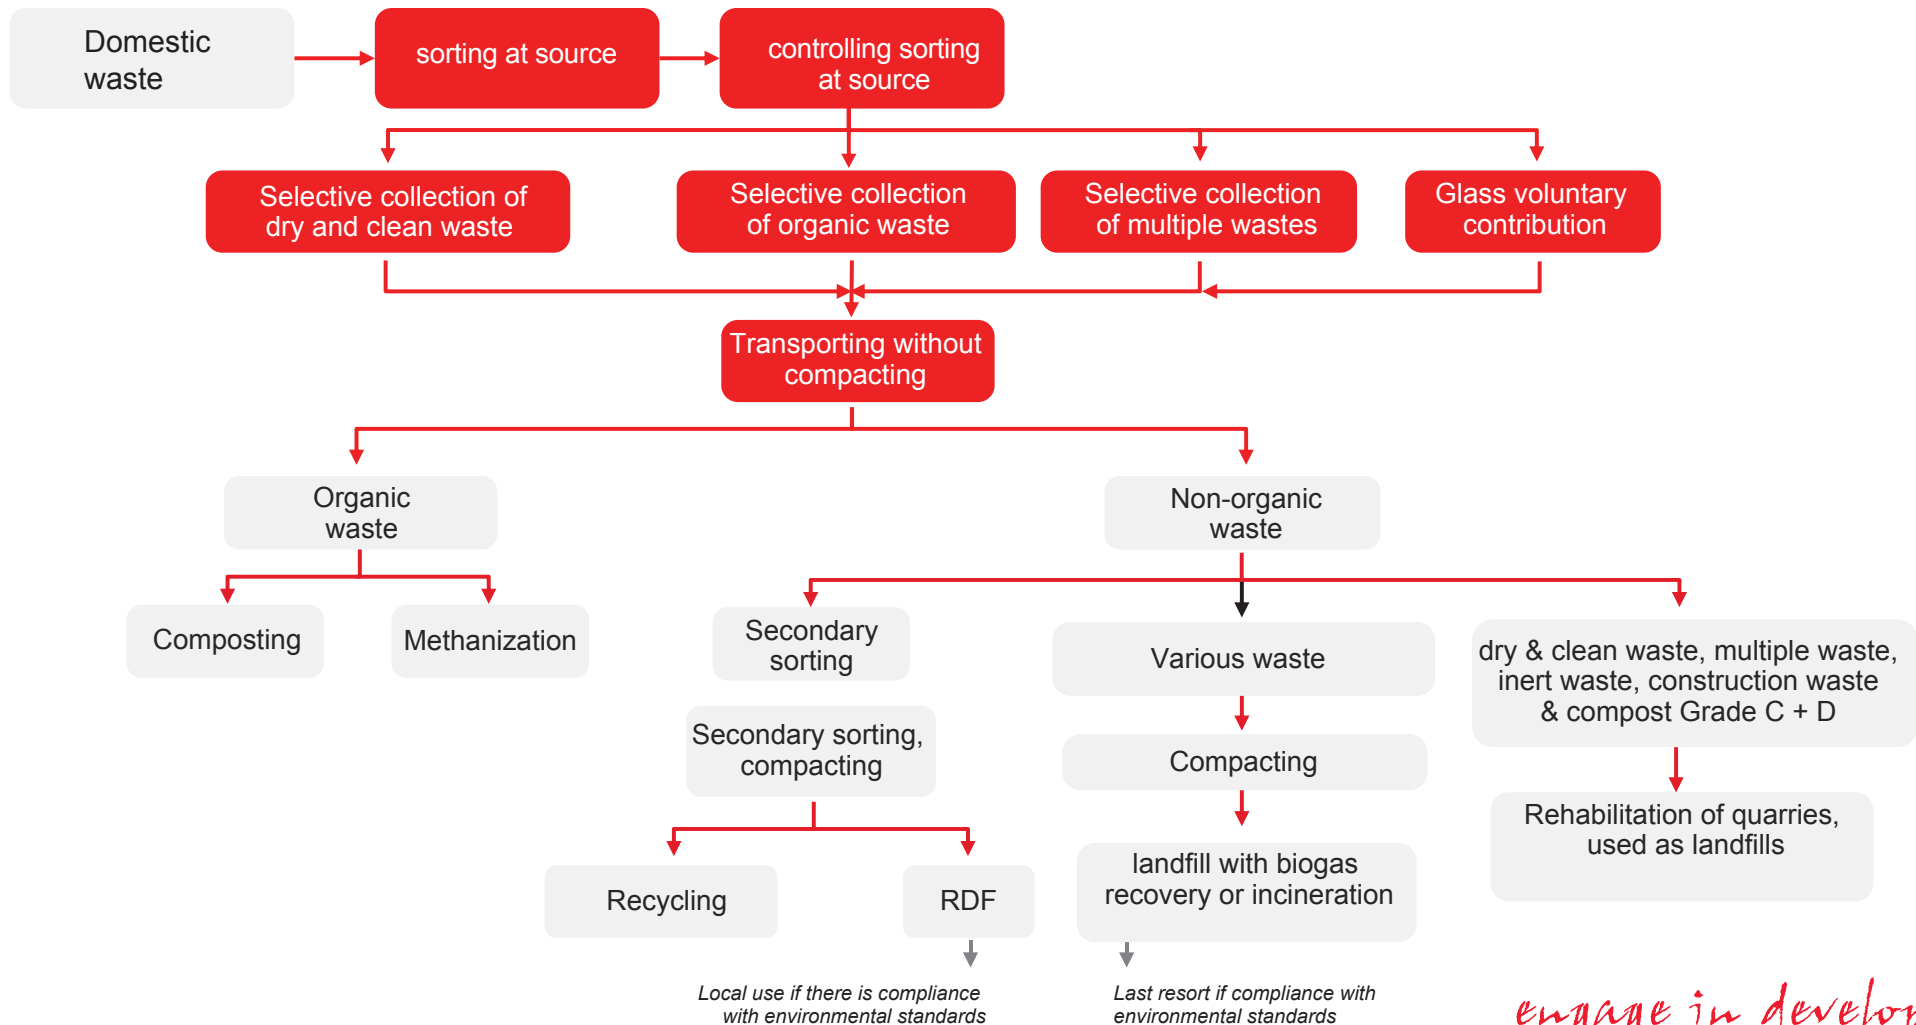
Domestic waste

sorting at source

controlling sorting at source

Selective collection of dry and clean waste

Selective collection of organic waste

Selective collection of multiple wastes

Glass voluntary contribution

Transporting without compacting

Organic waste

Non-organic waste

Composting

Methanization

Secondary sorting

Various waste

dry & clean waste, multiple waste, inert waste, construction waste & compost Grade C + D

Secondary sorting, compacting

Compacting

Rehabilitation of quarries, used as landfills

Recycling

RDF

landfill with biogas recovery or incineration

*Local use if there is compliance with environmental standards*

*Last resort if compliance with environmental standards*

engage in develo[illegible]